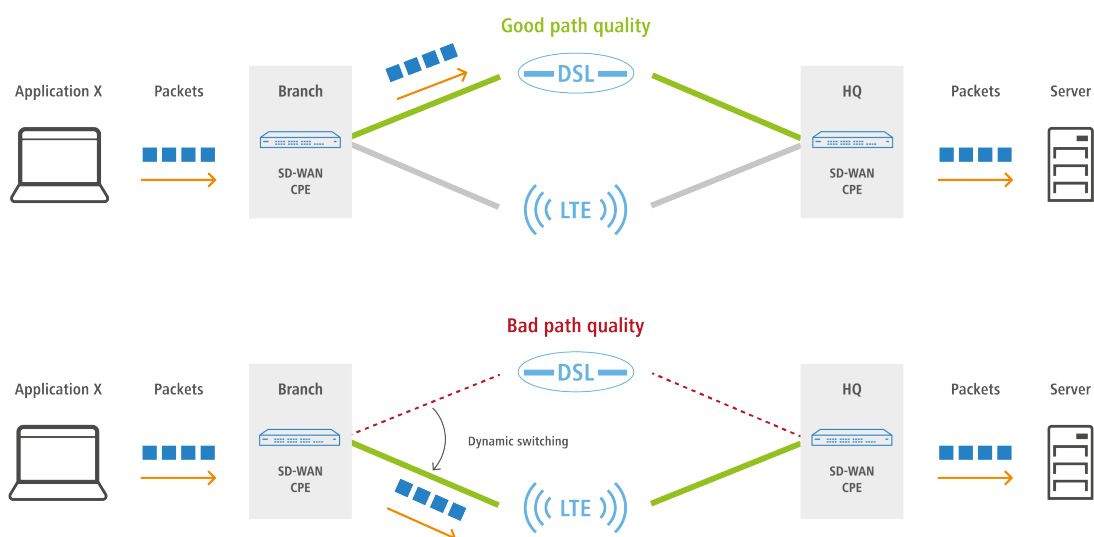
Good path quality

Application X

Packets

Branch

SD-WAN CPE

DSL

LTE

HQ

SD-WAN CPE

Packets

Server

Bad path quality

Application X

Packets

Branch

SD-WAN CPE

DSL

Dynamic switching

LTE

HQ

SD-WAN CPE

Packets

Server